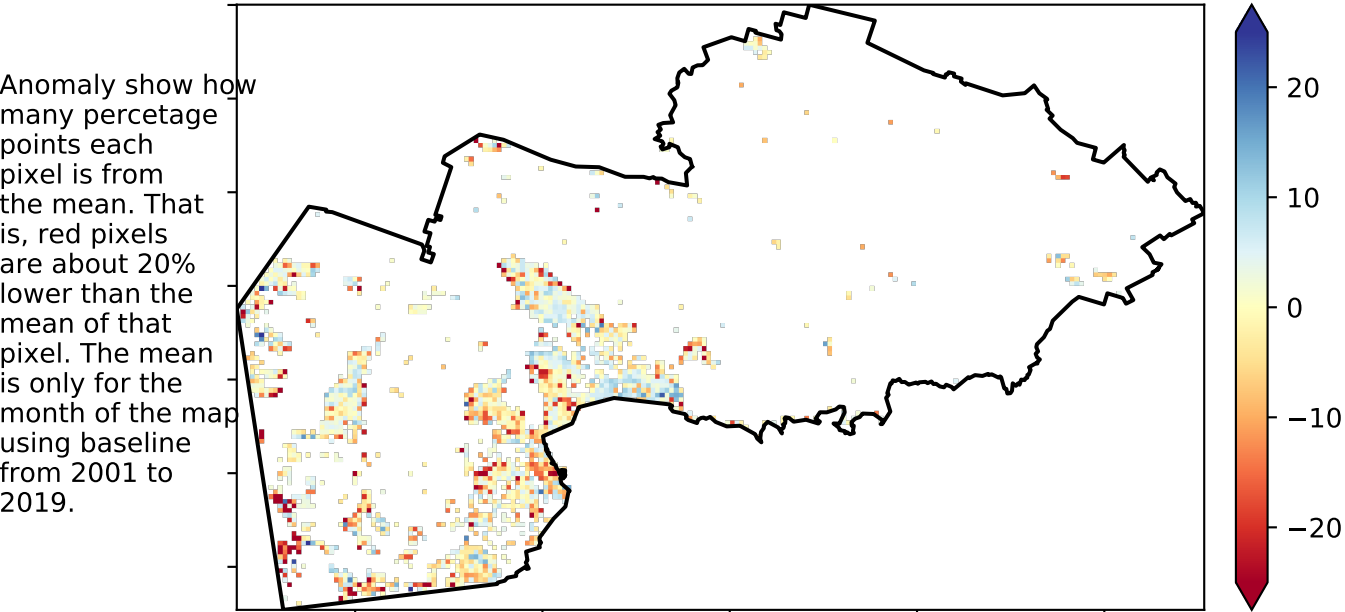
Anomaly show how many percetage points each pixel is from the mean. That is, red pixels are about 20% lower than the mean of that pixel. The mean is only for the month of the map using baseline from 2001 to 2019.

20
10
0
−10
−20